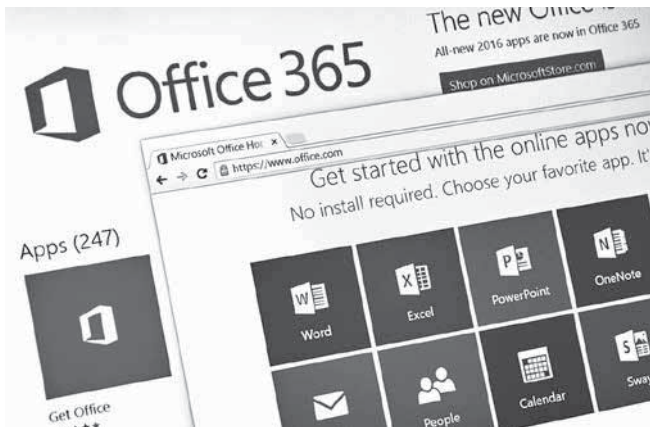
Office 365

The new Office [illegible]
All-new 2016 apps are now in Office 365
Shop on MicrosoftStore.com

Apps (247)

Get Office

Microsoft Office Hor ×
https://www.office.com

Get started with the online apps now
No install required. Choose your favorite app. It'

Word
Excel
PowerPoint
OneNote
People
Calendar
Sway